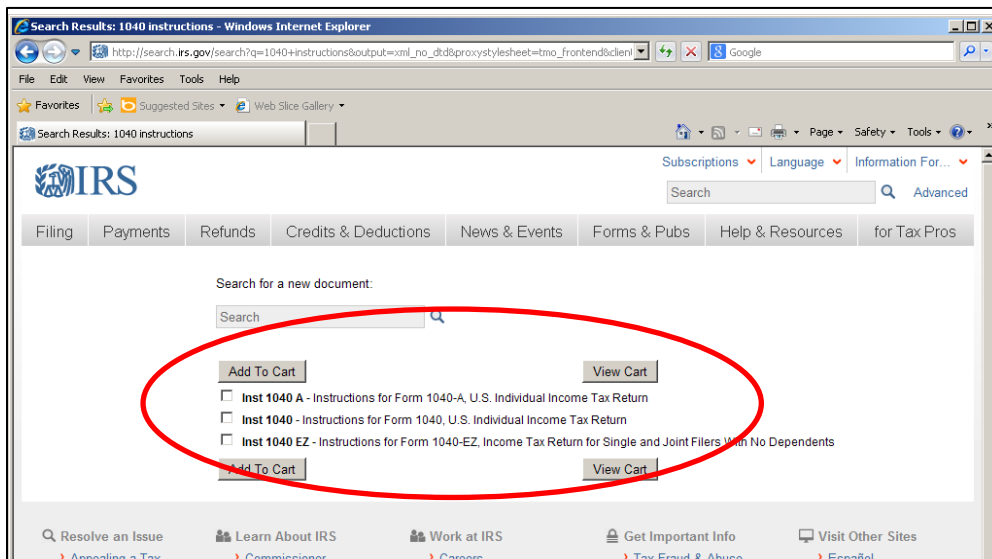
Search Results: 1040 instructions - Windows Internet Explorer

http://search.irs.gov/search?q=1040+instructions&output=xml_no_dtd&proxystylesheet=tmo_frontend&client

Google

File Edit View Favorites Tools Help

Favorites Suggested Sites Web Slice Gallery

Search Results: 1040 instructions

Page Safety Tools

IRS

Subscriptions Language Information For...

Search Advanced

Filing Payments Refunds Credits & Deductions News & Events Forms & Pubs Help & Resources for Tax Pros

Search for a new document:

Search

Add To Cart View Cart

**Inst 1040 A** - Instructions for Form 1040-A, U.S. Individual Income Tax Return

**Inst 1040** - Instructions for Form 1040, U.S. Individual Income Tax Return

**Inst 1040 EZ** - Instructions for Form 1040-EZ, Income Tax Return for Single and Joint Filers With No Dependents

Add To Cart View Cart

Resolve an Issue Learn About IRS Work at IRS Get Important Info Visit Other Sites

Appealing a Tax Commissioner Careers Tax Fraud & Abuse Español